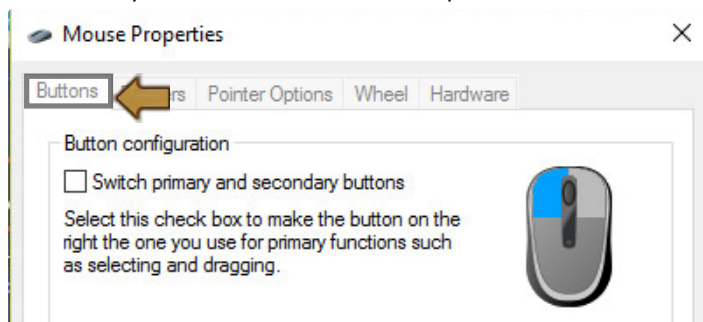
Mouse Properties

×

Buttons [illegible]rs Pointer Options Wheel Hardware

Button configuration

Switch primary and secondary buttons

Select this check box to make the button on the right the one you use for primary functions such as selecting and dragging.